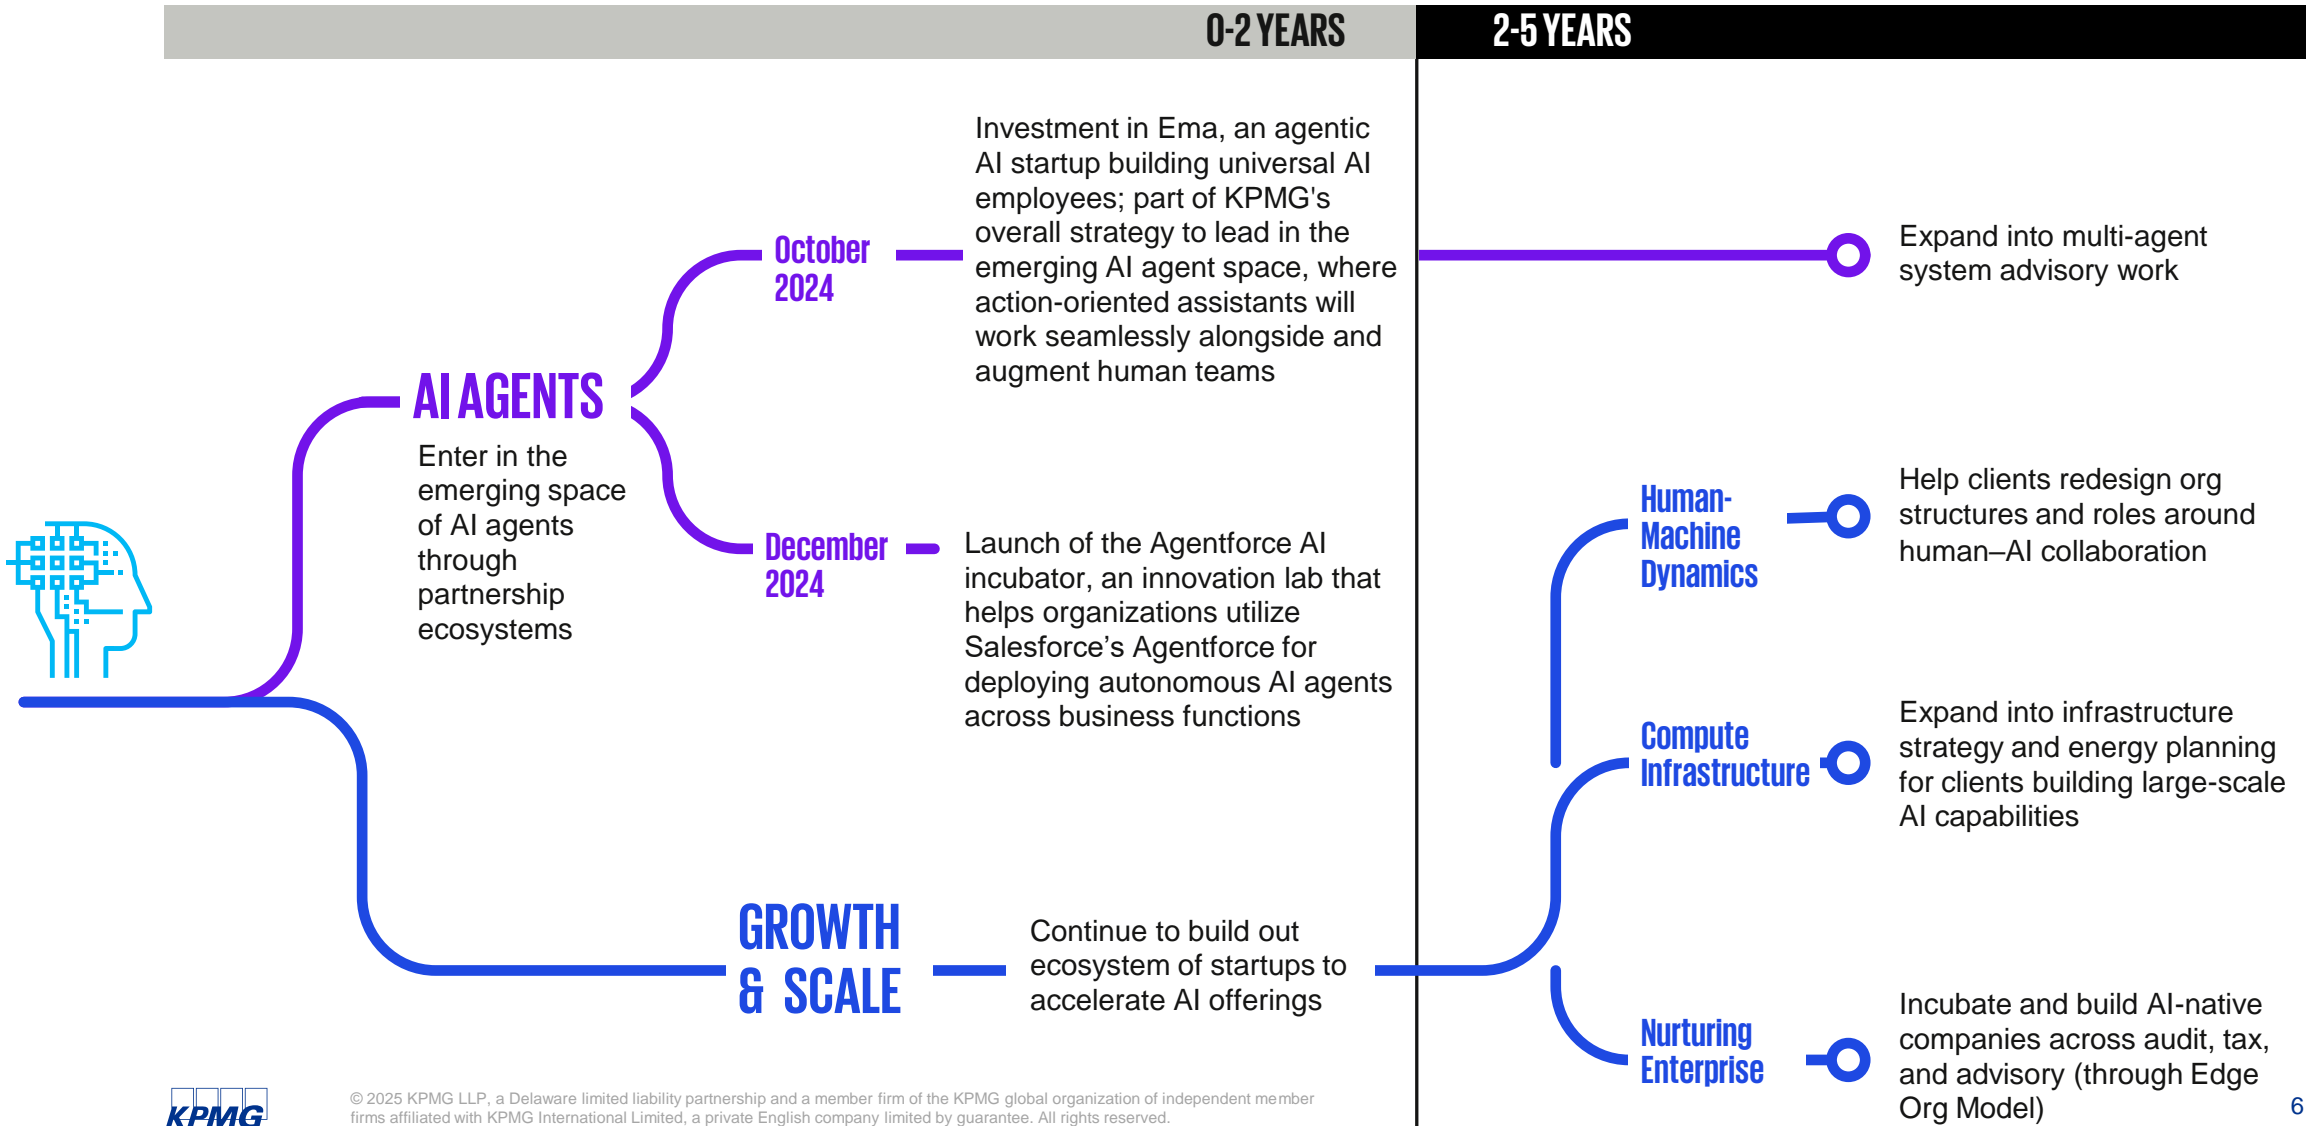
0-2 YEARS

2-5 YEARS

AI AGENTS

Enter in the emerging space of AI agents through partnership ecosystems

October 2024

Investment in Ema, an agentic AI startup building universal AI employees; part of KPMG's overall strategy to lead in the emerging AI agent space, where action-oriented assistants will work seamlessly alongside and augment human teams

December 2024

Launch of the Agentforce AI incubator, an innovation lab that helps organizations utilize Salesforce's Agentforce for deploying autonomous AI agents across business functions

Expand into multi-agent system advisory work

Human-Machine Dynamics

Help clients redesign org structures and roles around human–AI collaboration

Compute Infrastructure

Expand into infrastructure strategy and energy planning for clients building large-scale AI capabilities

GROWTH & SCALE

Continue to build out ecosystem of startups to accelerate AI offerings

Nurturing Enterprise

Incubate and build AI-native companies across audit, tax, and advisory (through Edge Org Model)

KPMG

© 2025 KPMG LLP, a Delaware limited liability partnership and a member firm of the KPMG global organization of independent member firms affiliated with KPMG International Limited, a private English company limited by guarantee. All rights reserved.

6